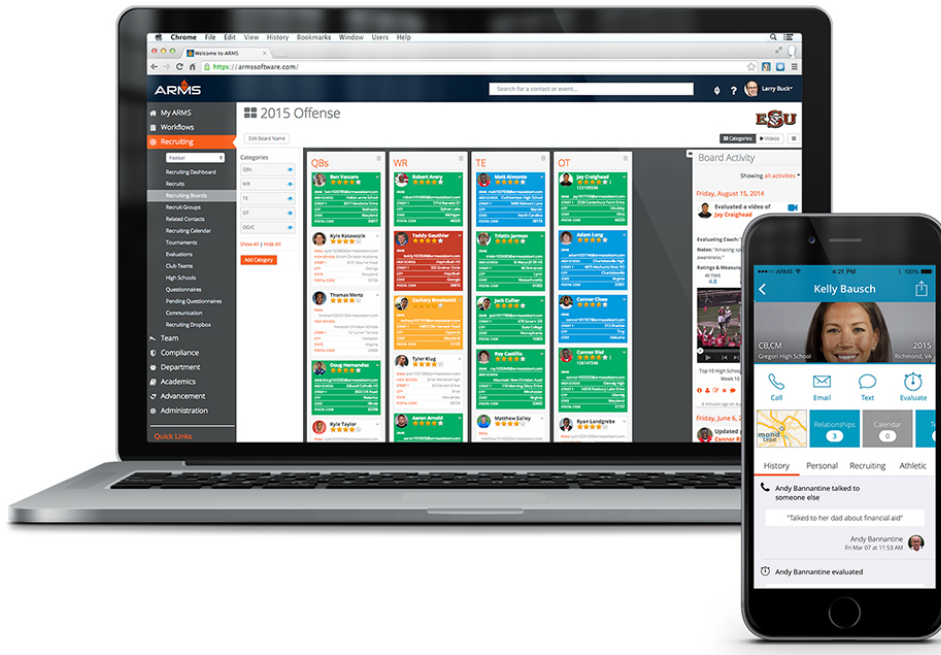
Chrome File Edit View History Bookmarks Window Users Help

Welcome to ARMS

https://armssoftware.com/

ARMS

Search for a contact or event...

Larry Buck

My ARMS
Workflows
Recruiting
Football
Recruiting Dashboard
Recruits
Recruiting Boards
Recruit Groups
Related Contacts
Recruiting Calendar
Tournaments
Evaluations
Club Teams
High Schools
Questionnaires
Pending Questionnaires
Communication
Recruiting Dropbox
Team
Compliance
Department
Academics
Advancement
Administration
Quick Links

2015 Offense

Edit Board Name

Categories
QBs
WR
TE
OT
OG/C
Show All | Hide All
Add Category

Categories Videos

QBs
Ben Vaccaro
Kyle Kotowicz
Thomas Mertz
Doug Hernandez
Kyle Taylor

WR
Robert Avery
Teddy Gauthier
Zachary Bresbeeh
Tyler Klug
Aaron Arnold

TE
Matt Almonte
Tristin Jarman
Jack Culler
Roy Castillo
Matthew Salley

OT
Jay Craighead
Adam Long
Connor Clay
Connor Eliot
Ryan Landgrebe

Board Activity
Showing all activities
Friday, August 15, 2014
Evaluated a video of Jay Craighead
Evaluating Coach:
Notes: "Amazing spe awareness."
Ratings & Measure
4.8
Top 10 High School
Friday, June 6, 2
Updated
Connor El

ARMS 4:21 PM 100%
Kelly Bausch
CBLCM
Gregori High School
2015
Richmond, VA
Call
Email
Text
Evaluate
Relationships
3
Calendar
0
History
Personal
Recruiting
Athletic
Andy Bannantine talked to someone else
"Talked to her dad about financial aid"
Andy Bannantine
Fri Mar 07 at 11:34 PM
Andy Bannantine evaluated